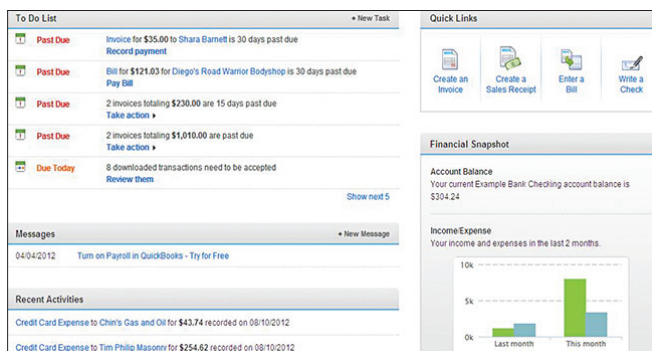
To Do List

+ New Task

Past Due
Invoice for **$35.00** to Shara Barnett is 30 days past due
Record payment

Past Due
Bill for **$121.03** for Diego's Road Warrior Bodyshop is 30 days past due
Pay Bill

Past Due
2 invoices totaling **$230.00** are 15 days past due
Take action ▸

Past Due
2 invoices totaling **$1,010.00** are past due
Take action ▸

Due Today
8 downloaded transactions need to be accepted
Review them

Show next 5

Messages

+ New Message

04/04/2012
Turn on Payroll in QuickBooks - Try for Free

Recent Activities

Credit Card Expense to Chin's Gas and Oil for **$43.74** recorded on 08/10/2012

Credit Card Expense to Tim Philip Masonry for **$254.62** recorded on 08/10/2012

Quick Links

Create an Invoice

Create a Sales Receipt

Enter a Bill

Write a Check

Financial Snapshot

Account Balance
Your current Example Bank Checking account balance is $304.24

Income/Expense
Your income and expenses in the last 2 months.

10k

5k

0k

Last month

This month